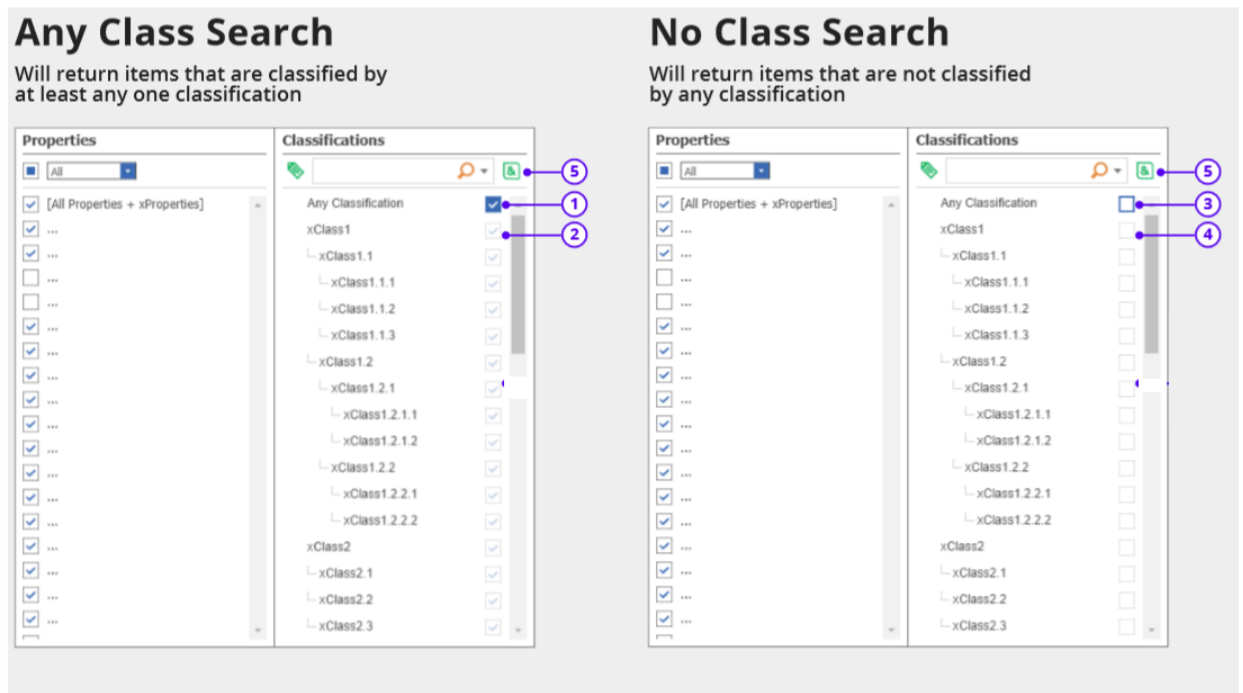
Any Class Search

Will return items that are classified by at least any one classification

Properties

All

[All Properties + xProperties]
...
...
...
...
...
...
...
...
...
...
...
...
...
...
...
...
...

Classifications

Any Classification
xClass1
xClass1.1
xClass1.1.1
xClass1.1.2
xClass1.1.3
xClass1.2
xClass1.2.1
xClass1.2.1.1
xClass1.2.1.2
xClass1.2.2
xClass1.2.2.1
xClass1.2.2.2
xClass2
xClass2.1
xClass2.2
xClass2.3

5
1
2

No Class Search

Will return items that are not classified by any classification

Properties

All

[All Properties + xProperties]
...
...
...
...
...
...
...
...
...
...
...
...
...
...
...
...
...

Classifications

Any Classification
xClass1
xClass1.1
xClass1.1.1
xClass1.1.2
xClass1.1.3
xClass1.2
xClass1.2.1
xClass1.2.1.1
xClass1.2.1.2
xClass1.2.2
xClass1.2.2.1
xClass1.2.2.2
xClass2
xClass2.1
xClass2.2
xClass2.3

5
3
4